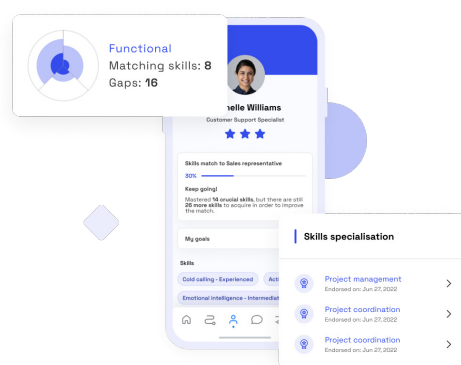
Functional
Matching skills: 8
Gaps: 16

nelle Williams
Customer Support Specialist

Skills match to Sales representative
30%
Keep going!
Mastered 14 crucial skills, but there are still 26 more skills to acquire in order to improve the match.

My goals

Skills
Cold calling - Experienced
Acti
Emotional intelligence - Intermediat

Skills specialisation
Project management
Endorsed on: Jun 27, 2022
Project coordination
Endorsed on: Jun 27, 2022
Project coordination
Endorsed on: Jun 27, 2022